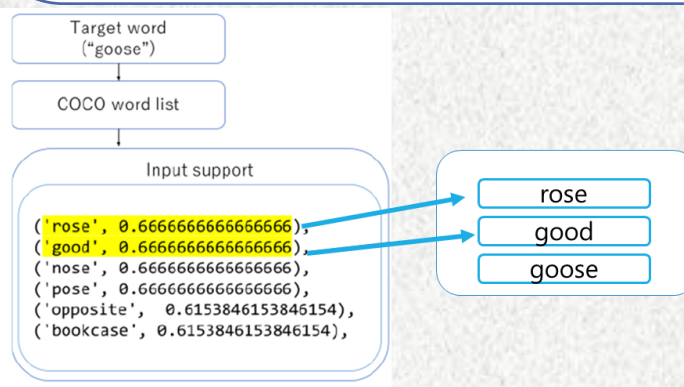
Target word
("goose")

COCO word list

Input support

('rose', 0.6666666666666666),
('good', 0.6666666666666666),
('nose', 0.6666666666666666),
('pose', 0.6666666666666666),
('opposite', 0.6153846153846154),
('bookcase', 0.6153846153846154),

rose
good
goose